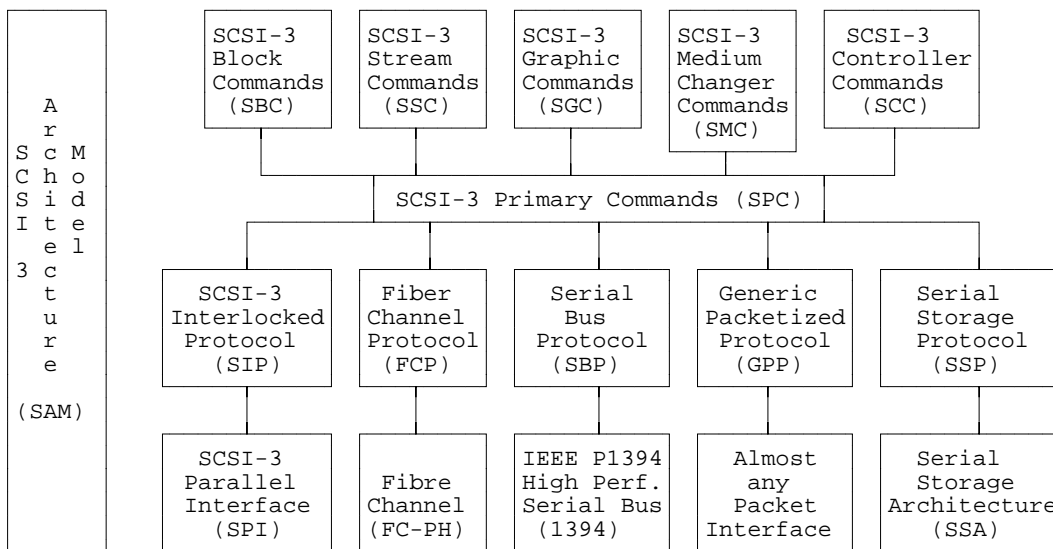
SCSI-3 Architecture Model

(SAM)

SCSI-3 Block Commands (SBC)

SCSI-3 Stream Commands (SSC)

SCSI-3 Graphic Commands (SGC)

SCSI-3 Medium Changer Commands (SMC)

SCSI-3 Controller Commands (SCC)

SCSI-3 Primary Commands (SPC)

SCSI-3 Interlocked Protocol (SIP)

Fiber Channel Protocol (FCP)

Serial Bus Protocol (SBP)

Generic Packetized Protocol (GPP)

Serial Storage Protocol (SSP)

SCSI-3 Parallel Interface (SPI)

Fibre Channel (FC-PH)

IEEE P1394 High Perf. Serial Bus (1394)

Almost any Packet Interface

Serial Storage Architecture (SSA)